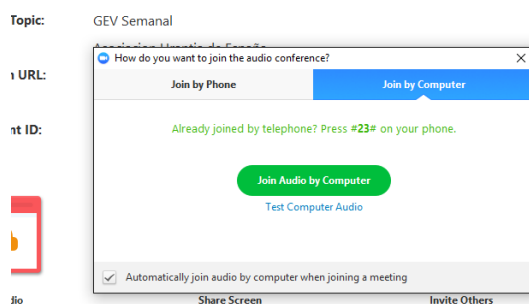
Topic: GEV Semanal

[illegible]

n URL:

nt ID:

How do you want to join the audio conference?

Join by Phone

Join by Computer

Already joined by telephone? Press #23# on your phone.

Join Audio by Computer

Test Computer Audio

Automatically join audio by computer when joining a meeting

dio

Share Screen

Invite Others